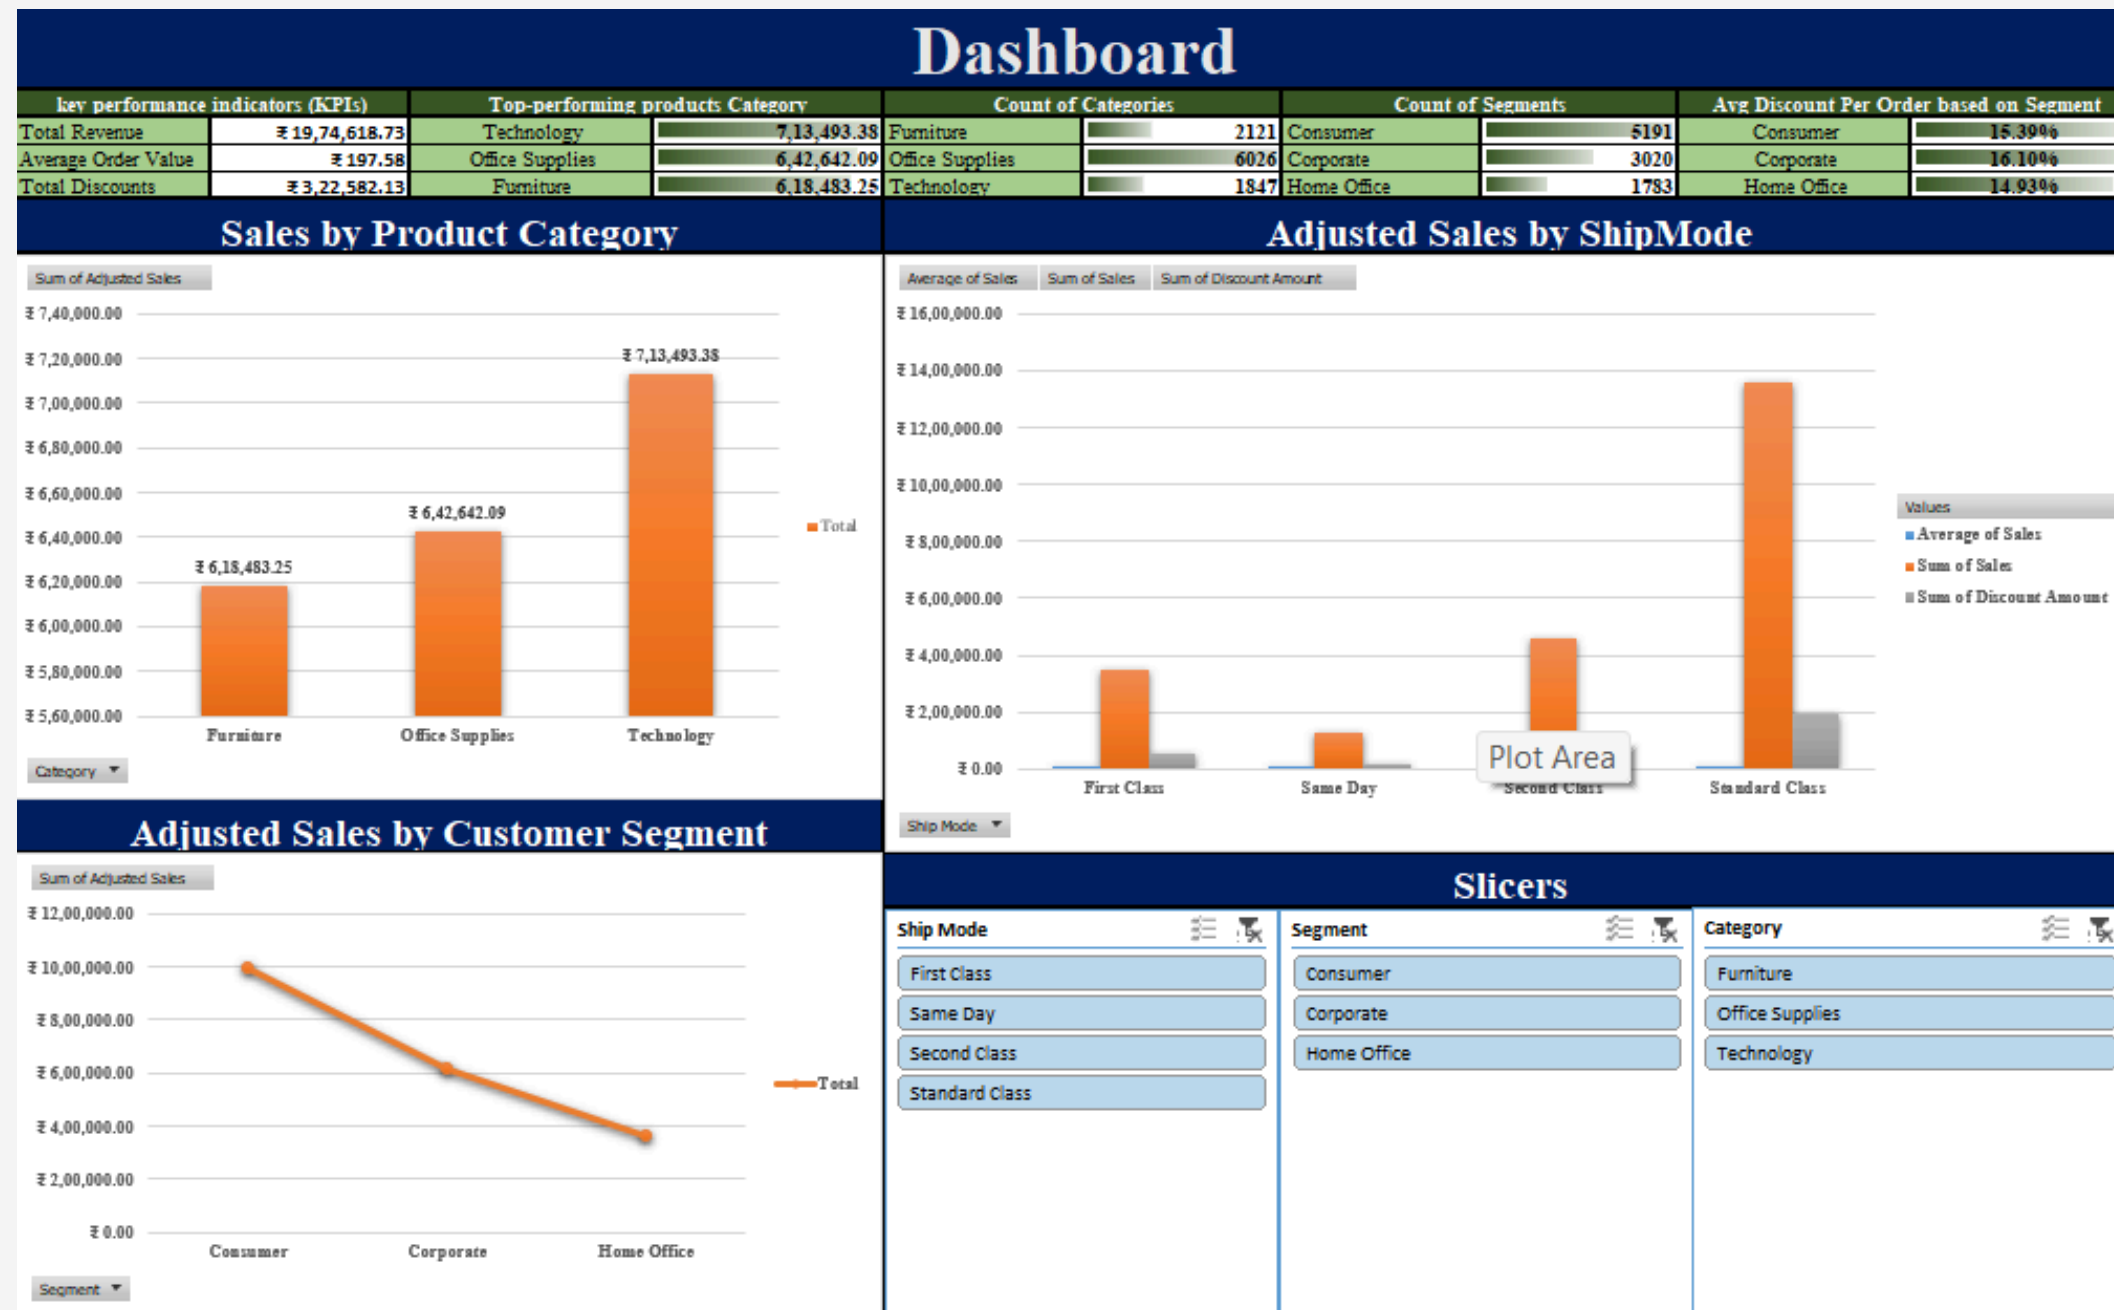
Dashboard

| key performance indicators (KPIs) | | Top-performing products Category | | Count of Categories | | Count of Segments | | Avg Discount Per Order based on Segment | |
|---|---|---|---|---|---|---|---|---|---|
| Total Revenue | ₹ 19,74,618.73 | Technology | 7,13,493.38 | Furniture | 2121 | Consumer | 5191 | Consumer | 15.39% |
| Average Order Value | ₹ 197.58 | Office Supplies | 6,42,642.09 | Office Supplies | 6026 | Corporate | 3020 | Corporate | 16.10% |
| Total Discounts | ₹ 3,22,582.13 | Furniture | 6,18,483.25 | Technology | 1847 | Home Office | 1783 | Home Office | 14.93% |

Sales by Product Category

Sum of Adjusted Sales

₹ 7,40,000.00
₹ 7,20,000.00
₹ 7,00,000.00
₹ 6,80,000.00
₹ 6,60,000.00
₹ 6,40,000.00
₹ 6,20,000.00
₹ 6,00,000.00
₹ 5,80,000.00
₹ 5,60,000.00

₹ 6,18,483.25
₹ 6,42,642.09
₹ 7,13,493.38

Furniture Office Supplies Technology

Total

Category

Adjusted Sales by ShipMode

Average of Sales Sum of Sales Sum of Discount Amount

₹ 16,00,000.00
₹ 14,00,000.00
₹ 12,00,000.00
₹ 10,00,000.00
₹ 8,00,000.00
₹ 6,00,000.00
₹ 4,00,000.00
₹ 2,00,000.00
₹ 0.00

First Class Same Day Second Class Standard Class

Plot Area

Values
Average of Sales
Sum of Sales
Sum of Discount Amount

Ship Mode

Adjusted Sales by Customer Segment

Sum of Adjusted Sales

₹ 12,00,000.00
₹ 10,00,000.00
₹ 8,00,000.00
₹ 6,00,000.00
₹ 4,00,000.00
₹ 2,00,000.00
₹ 0.00

Consumer Corporate Home Office

Total

Segment

Slicers

Ship Mode
First Class
Same Day
Second Class
Standard Class

Segment
Consumer
Corporate
Home Office

Category
Furniture
Office Supplies
Technology